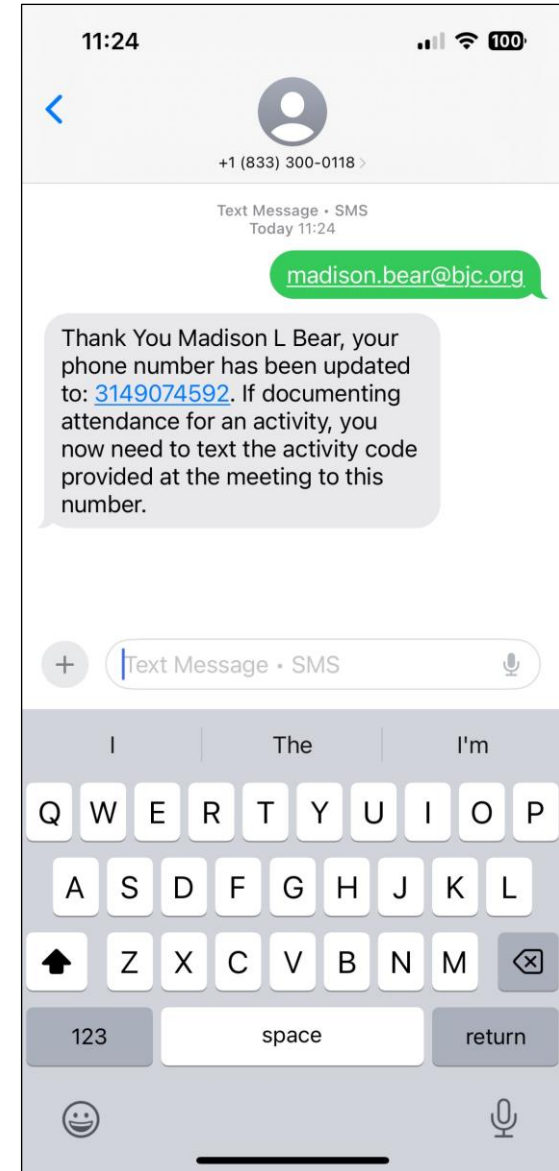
11:24

100

+1 (833) 300-0118

Text Message • SMS
Today 11:24

madison.bear@bjc.org

Thank You Madison L Bear, your phone number has been updated to: 3149074592. If documenting attendance for an activity, you now need to text the activity code provided at the meeting to this number.

+ Text Message • SMS

I The I'm

Q W E R T Y U I O P
A S D F G H J K L
Z X C V B N M

123 space return